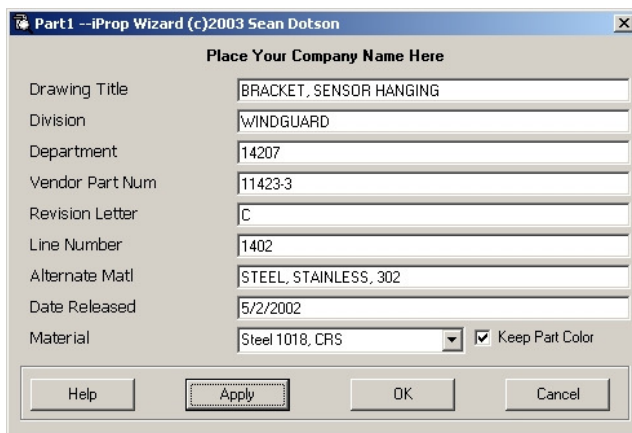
Part1 --iProp Wizard (c)2003 Sean Dotson

Place Your Company Name Here

Drawing Title BRACKET, SENSOR HANGING
Division WINDGUARD
Department 14207
Vendor Part Num 11423-3
Revision Letter C
Line Number 1402
Alternate Matl STEEL, STAINLESS, 302
Date Released 5/2/2002
Material Steel 1018, CRS
Keep Part Color

Help Apply OK Cancel